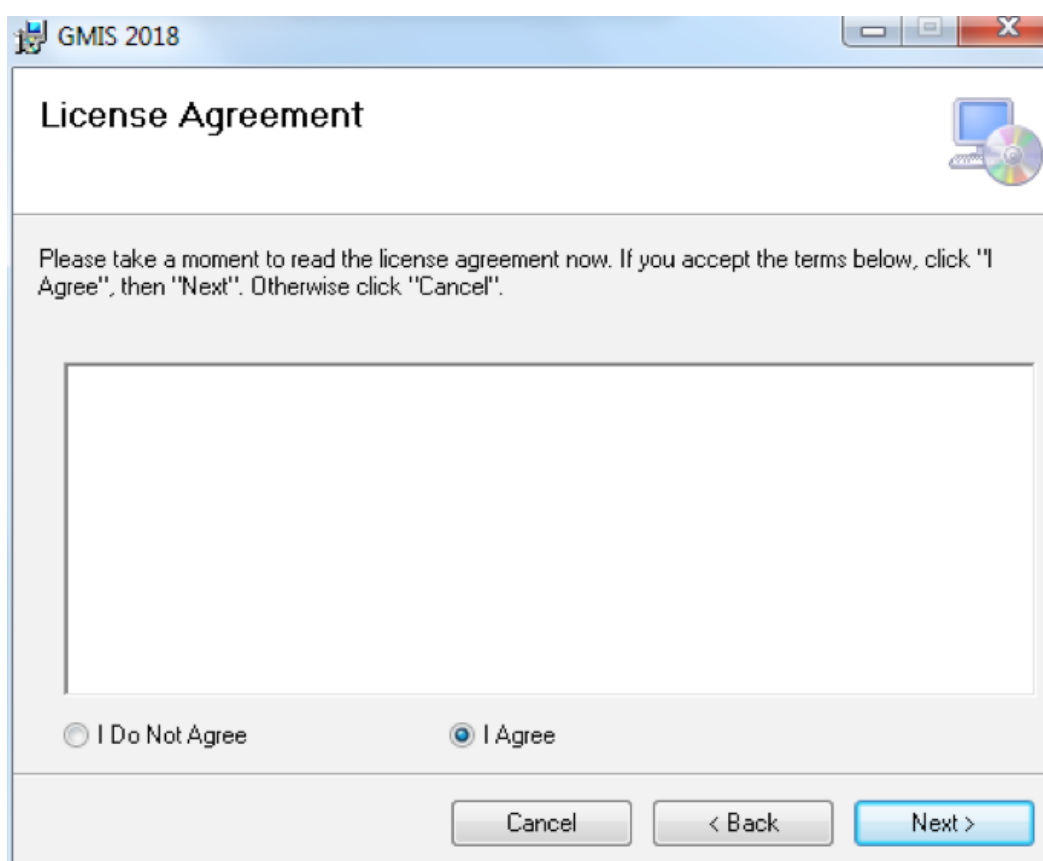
GMIS 2018

License Agreement

Please take a moment to read the license agreement now. If you accept the terms below, click "I Agree", then "Next". Otherwise click "Cancel".

I Do Not Agree

I Agree

Cancel

< Back

Next >